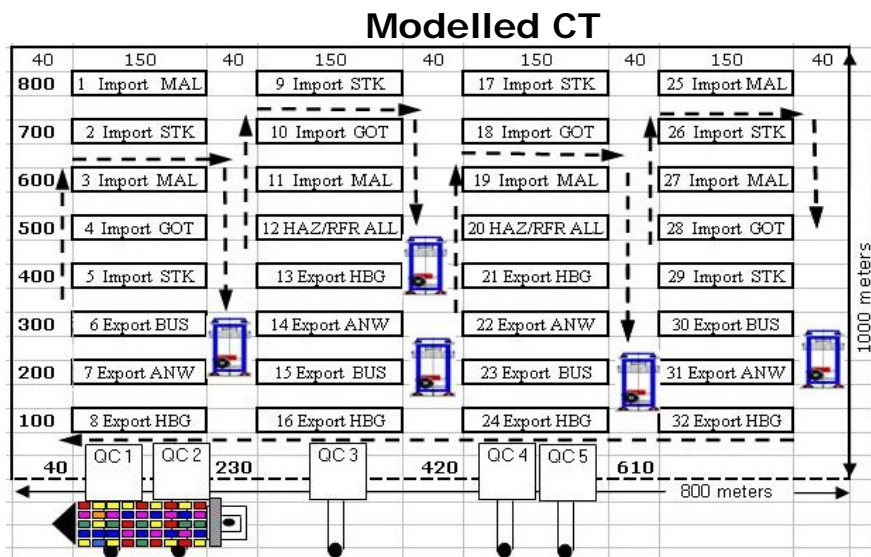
Modelled CT

40 150 40 150 40 150 40 150 40

800 1 Import MAL 9 Import STK 17 Import STK 25 Import MAL
700 2 Import STK 10 Import GOT 18 Import GOT 26 Import STK
600 3 Import MAL 11 Import MAL 19 Import MAL 27 Import MAL
500 4 Import GOT 12 HAZ/RFR ALL 20 HAZ/RFR ALL 28 Import GOT
400 5 Import STK 13 Export HBG 21 Export HBG 29 Import STK
300 6 Export BUS 14 Export ANW 22 Export ANW 30 Export BUS
200 7 Export ANW 15 Export BUS 23 Export BUS 31 Export ANW
100 8 Export HBG 16 Export HBG 24 Export HBG 32 Export HBG

1000 meters

40 QC 1 QC 2 230 QC 3 420 QC 4 QC 5 610

800 meters